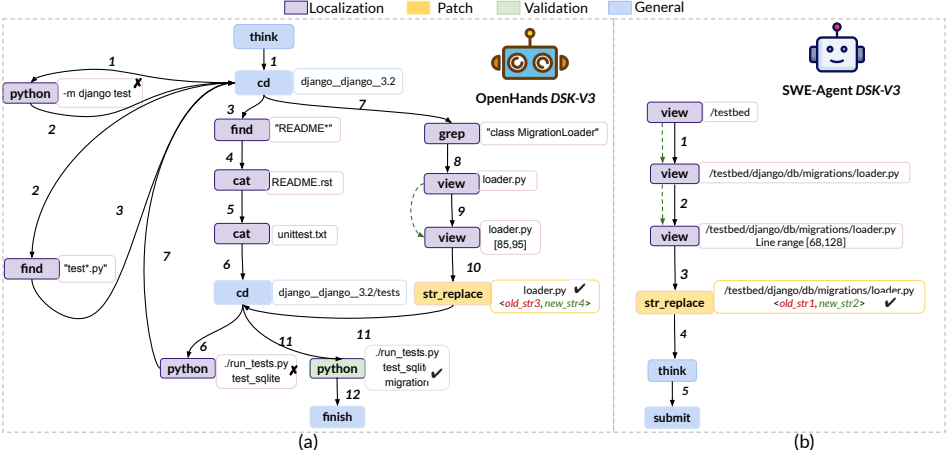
Localization Patch Validation General

think
1
cd django__django__3.2
1
python -m django test ✘
2
3
find "README*"
7
grep "class MigrationLoader"
OpenHands DSK-V3
2
4
cat README.rst
8
view loader.py
3
5
cat unittest.txt
9
view loader.py [85,95]
find "test*.py"
7
6
cd django__django__3.2/tests
10
str_replace loader.py ✔ <old_str3, new_str4>
6
11
11
python ./run_tests.py test_sqlite ✘
python ./run_tests.py test_sqlite migration ✔
12
finish
(a)

SWE-Agent DSK-V3
view /testbed
1
view /testbed/django/db/migrations/loader.py
2
view /testbed/django/db/migrations/loader.py Line range [68,128]
3
str_replace /testbed/django/db/migrations/loader.py <old_str1, new_str2> ✔
4
think
5
submit
(b)